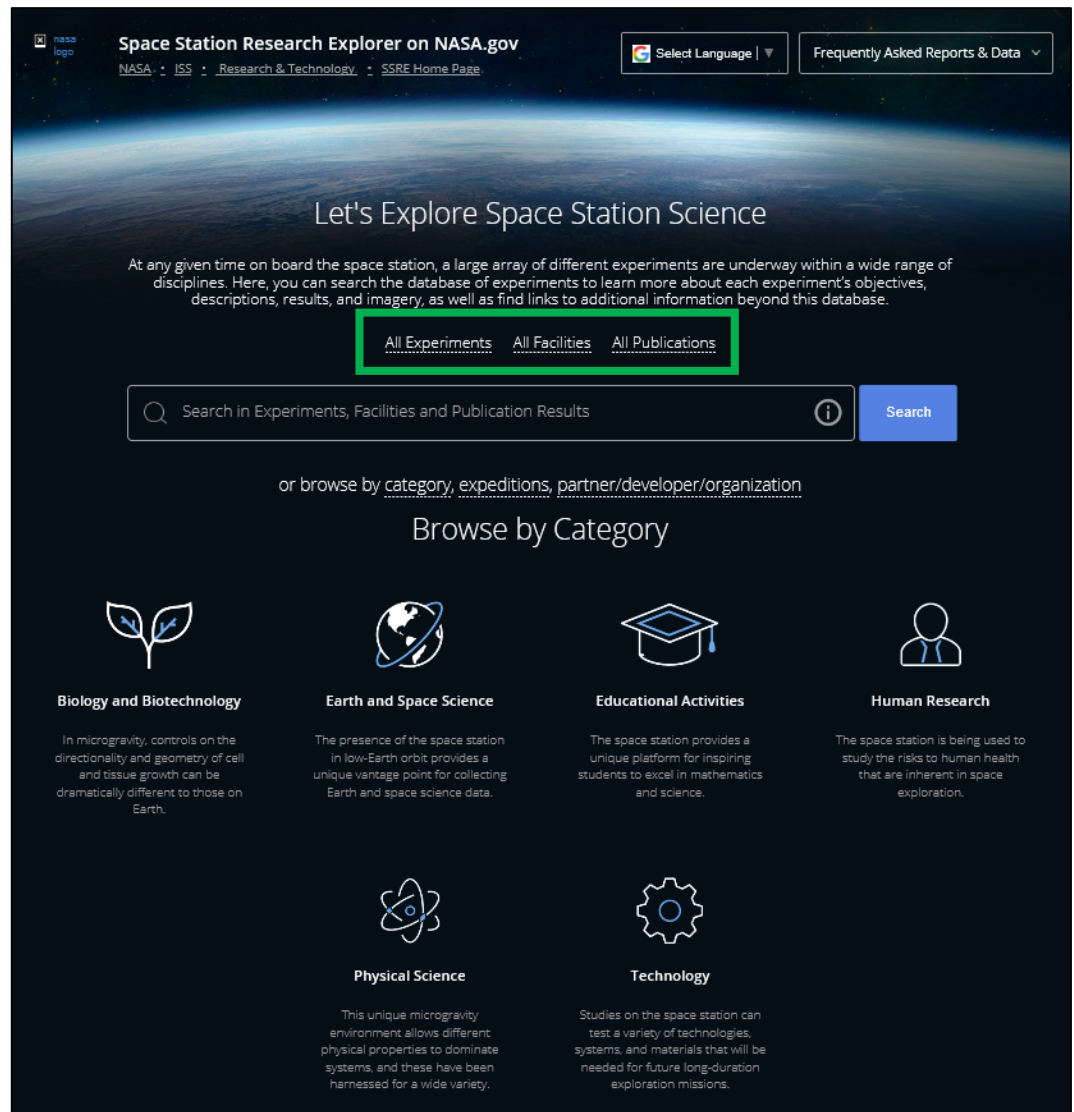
nasa logo

Space Station Research Explorer on NASA.gov

NASA • ISS • Research & Technology • SSRE Home Page

Select Language | ▼

Frequently Asked Reports & Data

Let's Explore Space Station Science

At any given time on board the space station, a large array of different experiments are underway within a wide range of disciplines. Here, you can search the database of experiments to learn more about each experiment's objectives, descriptions, results, and imagery, as well as find links to additional information beyond this database.

All Experiments All Facilities All Publications

Search in Experiments, Facilities and Publication Results

Search

or browse by category, expeditions, partner/developer/organization

Browse by Category

Biology and Biotechnology

In microgravity, controls on the directionality and geometry of cell and tissue growth can be dramatically different to those on Earth.

Earth and Space Science

The presence of the space station in low-Earth orbit provides a unique vantage point for collecting Earth and space science data.

Educational Activities

The space station provides a unique platform for inspiring students to excel in mathematics and science.

Human Research

The space station is being used to study the risks to human health that are inherent in space exploration.

Physical Science

This unique microgravity environment allows different physical properties to dominate systems, and these have been harnessed for a wide variety.

Technology

Studies on the space station can test a variety of technologies, systems, and materials that will be needed for future long-duration exploration missions.